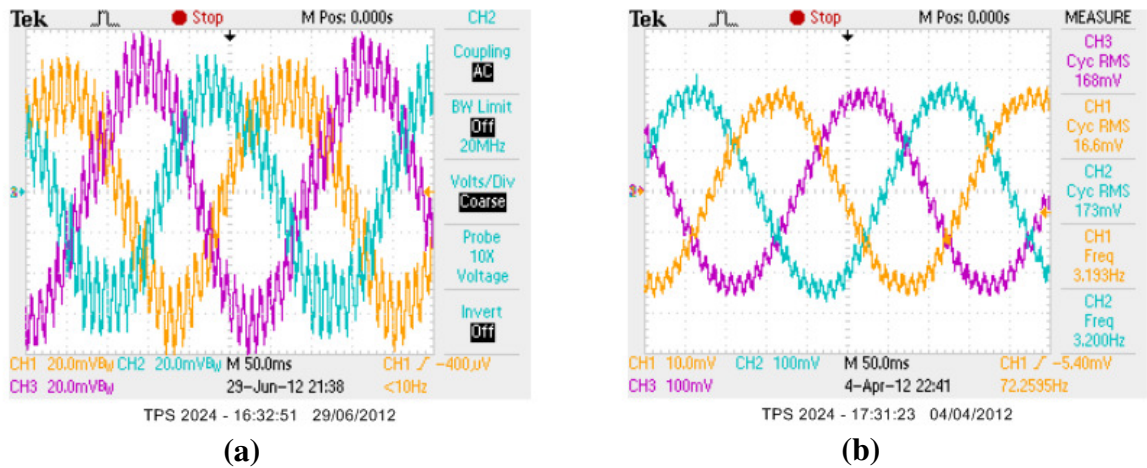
Tek Stop M Pos: 0.000s CH2

Coupling
AC

BW Limit
Off
20MHz

Volts/Div
Coarse

Probe
10X
Voltage

Invert
Off

CH1 20.0mVB$_W$ CH2 20.0mVB$_W$ M 50.0ms CH1 -400μV
CH3 20.0mVB$_W$ 29-Jun-12 21:38 <10Hz

TPS 2024 - 16:32:51 29/06/2012

(a)

Tek Stop M Pos: 0.000s MEASURE

CH3
Cyc RMS
168mV

CH1
Cyc RMS
16.6mV

CH2
Cyc RMS
173mV

CH1
Freq
3.193Hz

CH2
Freq
3.200Hz

CH1 10.0mV CH2 100mV M 50.0ms CH1 -5.40mV
CH3 100mV 4-Apr-12 22:41 72.2595Hz

TPS 2024 - 17:31:23 04/04/2012

(b)